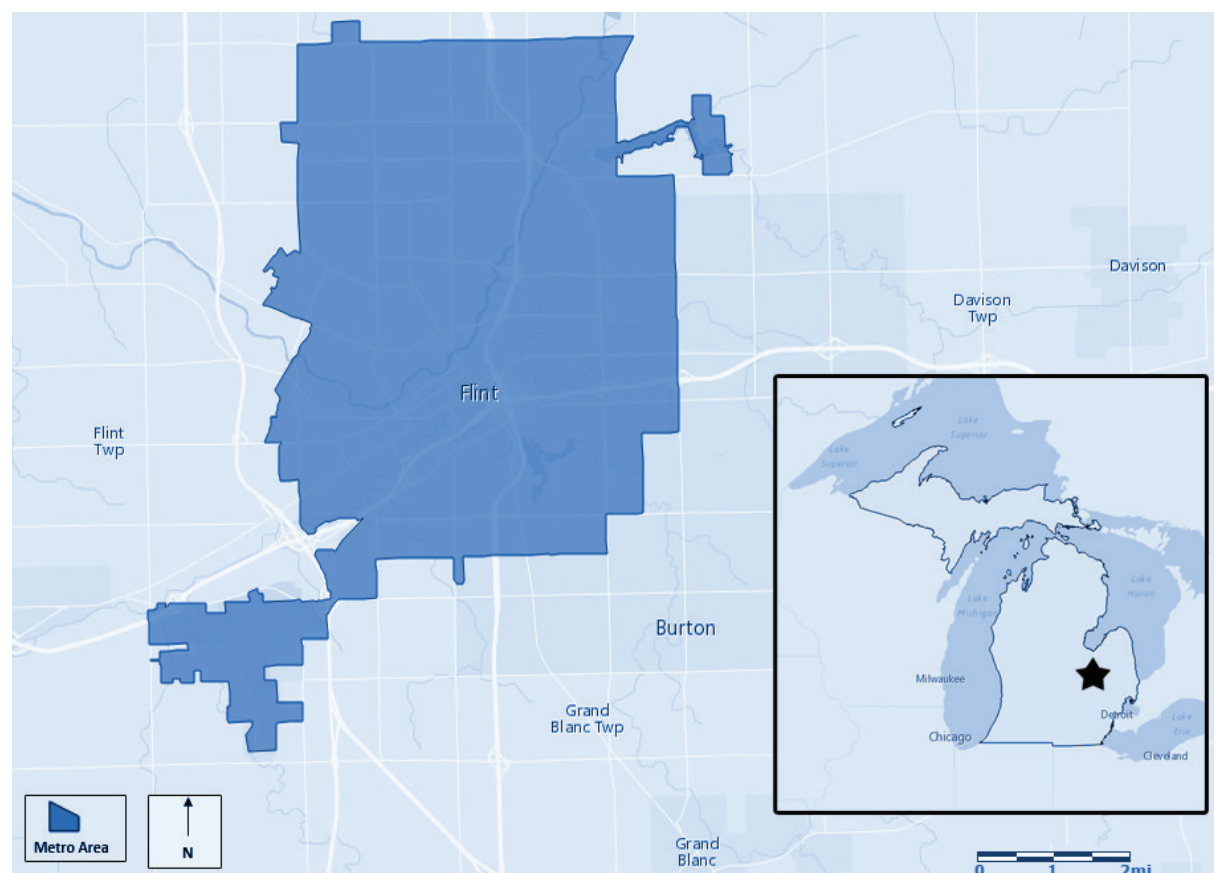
Davison

Davison Twp

Flint

Flint Twp

Burton

Grand Blanc Twp

Grand Blanc

Lake Superior

Lake Superior

Lake Michigan

Lake Huron

Milwaukee

Chicago

Detroit

Lake Erie

Cleveland

Metro Area

N

0 1 2mi